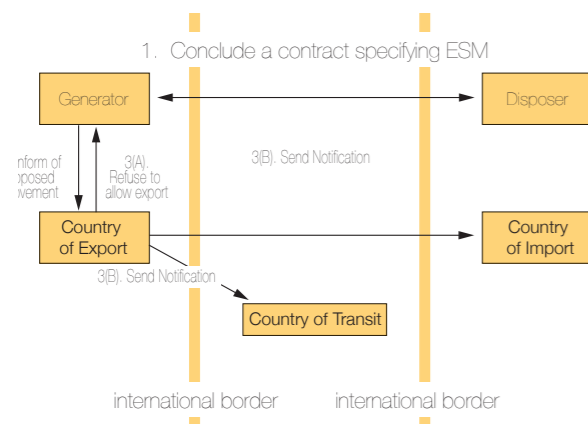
1. Conclude a contract specifying ESM

Generator

Disposer

nform of
oposed
vement

3(A).
Refuse to
allow export

3(B). Send Notification

Country
of Export

Country
of Import

3(B). Send Notification

Country of Transit

international border

international border